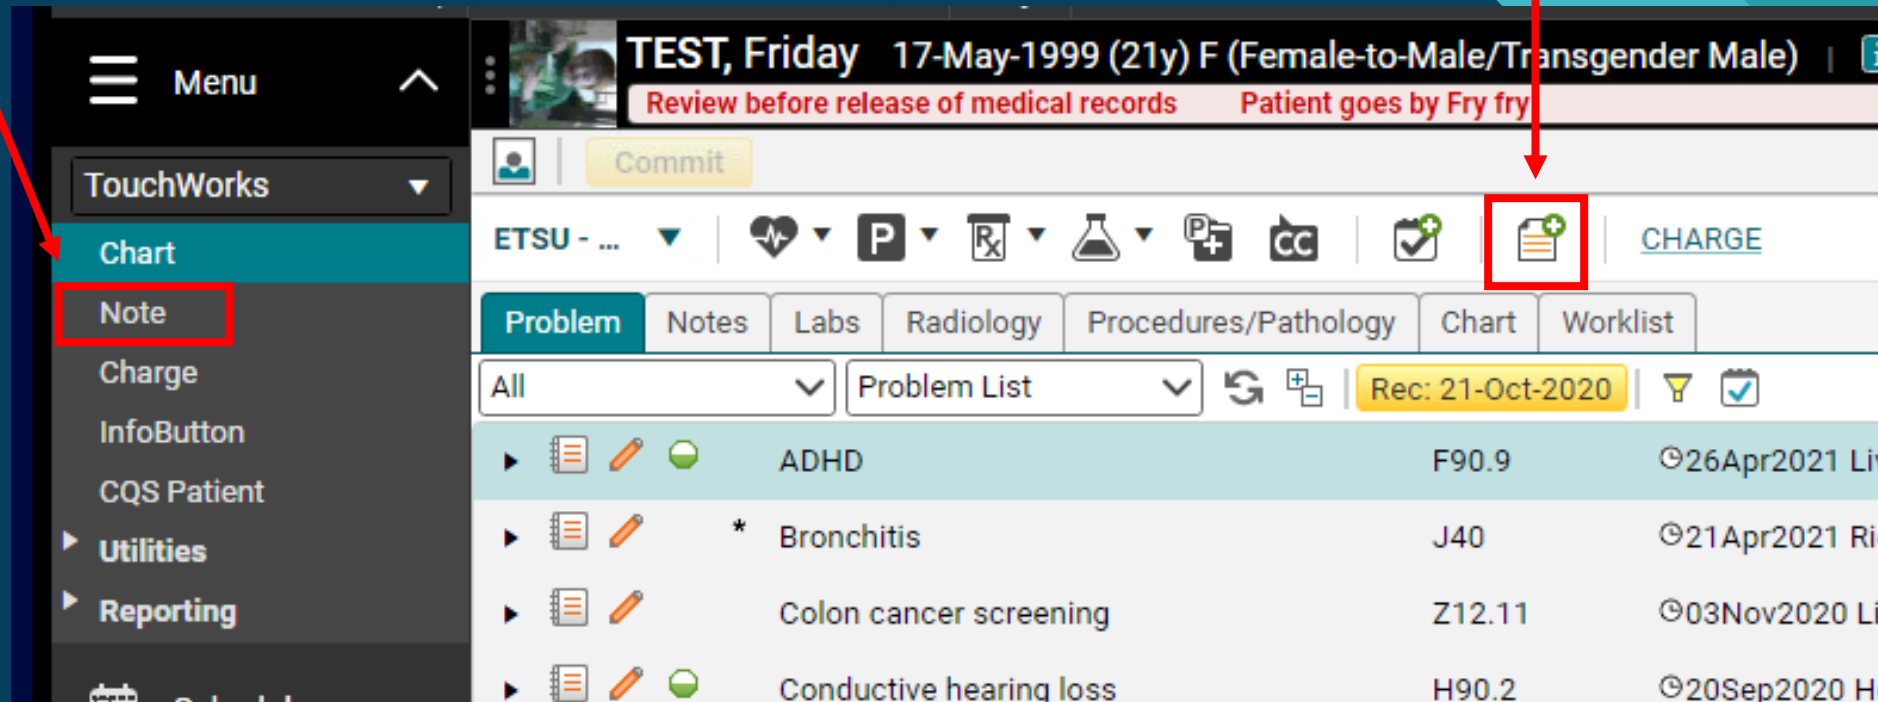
Menu

TouchWorks

Chart

Note

Charge

InfoButton

CQS Patient

Utilities

Reporting

TEST, Friday 17-May-1999 (21y) F (Female-to-Male/Transgender Male)

Review before release of medical records Patient goes by Fry fry

Commit

ETSU - ...

P

CC

CHARGE

| Problem | Notes | Labs | Radiology | Procedures/Pathology | Chart | Worklist |
|---|---|---|---|---|---|---|

All

Problem List

Rec: 21-Oct-2020

| | | |
|---|---|---|
| ADHD | F90.9 | 26Apr2021 Li |
| * Bronchitis | J40 | 21Apr2021 Ri |
| Colon cancer screening | Z12.11 | 03Nov2020 Li |
| Conductive hearing loss | H90.2 | 20Sep2020 H |